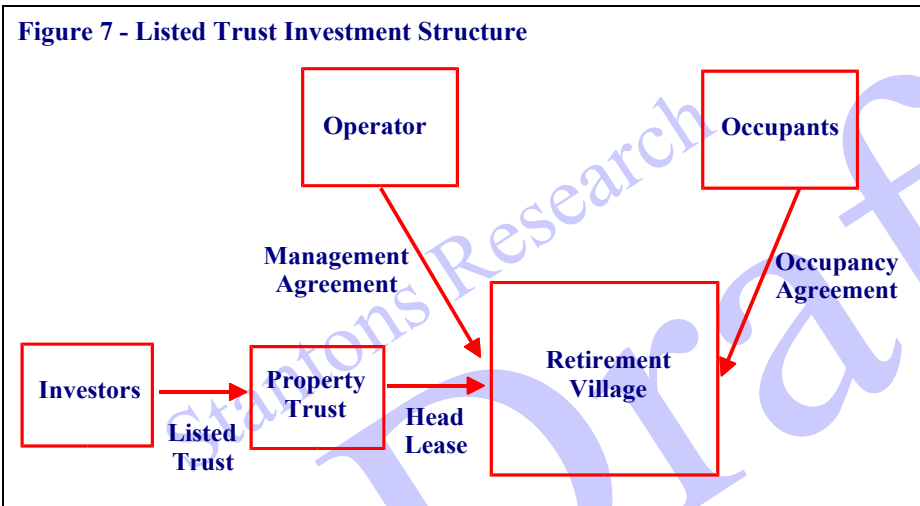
Figure 7 - Listed Trust Investment Structure

Operator

Occupants

Management Agreement

Occupancy Agreement

Investors

Property Trust

Retirement Village

Listed Trust

Head Lease

Stantons Research

Draft